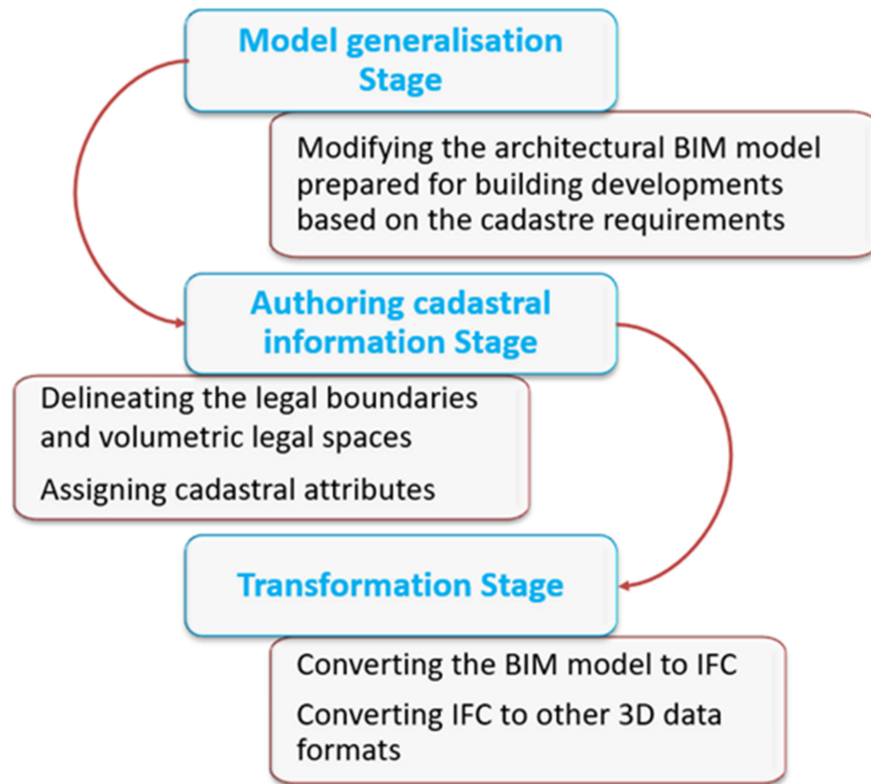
Model generalisation Stage

Modifying the architectural BIM model prepared for building developments based on the cadastre requirements

Authoring cadastral information Stage

Delineating the legal boundaries and volumetric legal spaces

Assigning cadastral attributes

Transformation Stage

Converting the BIM model to IFC

Converting IFC to other 3D data formats